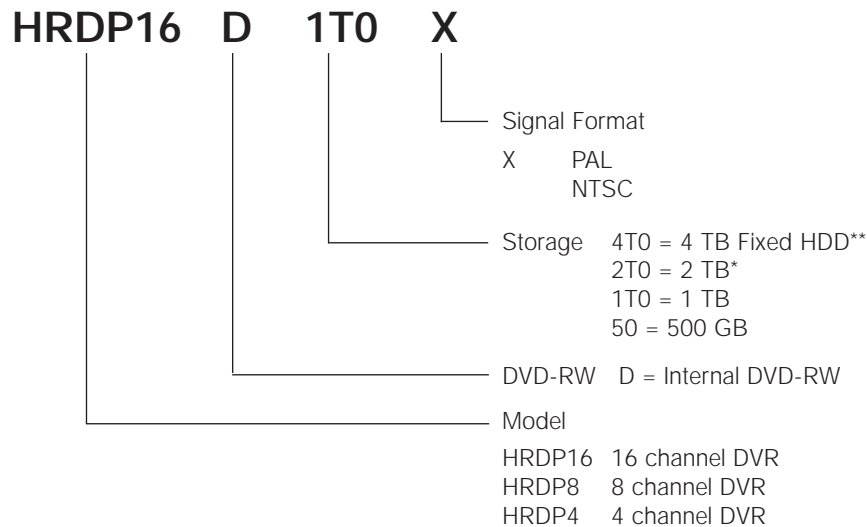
HRDP16 D 1T0 X

Signal Format

X PAL
NTSC

Storage 4T0 = 4 TB Fixed HDD**
2T0 = 2 TB*
1T0 = 1 TB
50 = 500 GB

DVD-RW D = Internal DVD-RW

Model

HRDP16 16 channel DVR
HRDP8 8 channel DVR
HRDP4 4 channel DVR